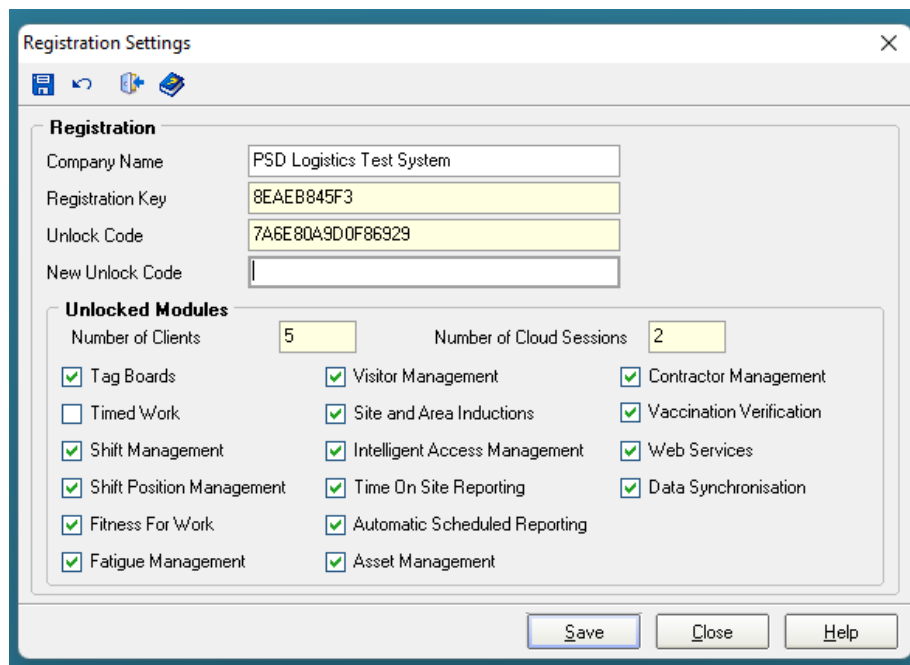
Registration Settings

Registration

Company Name PSD Logistics Test System

Registration Key 8EAEB845F3

Unlock Code 7A6E80A9D0F86929

New Unlock Code

Unlocked Modules

Number of Clients 5

Number of Cloud Sessions 2

Tag Boards

Timed Work

Shift Management

Shift Position Management

Fitness For Work

Fatigue Management

Visitor Management

Site and Area Inductions

Intelligent Access Management

Time On Site Reporting

Automatic Scheduled Reporting

Asset Management

Contractor Management

Vaccination Verification

Web Services

Data Synchronisation

Save

Close

Help